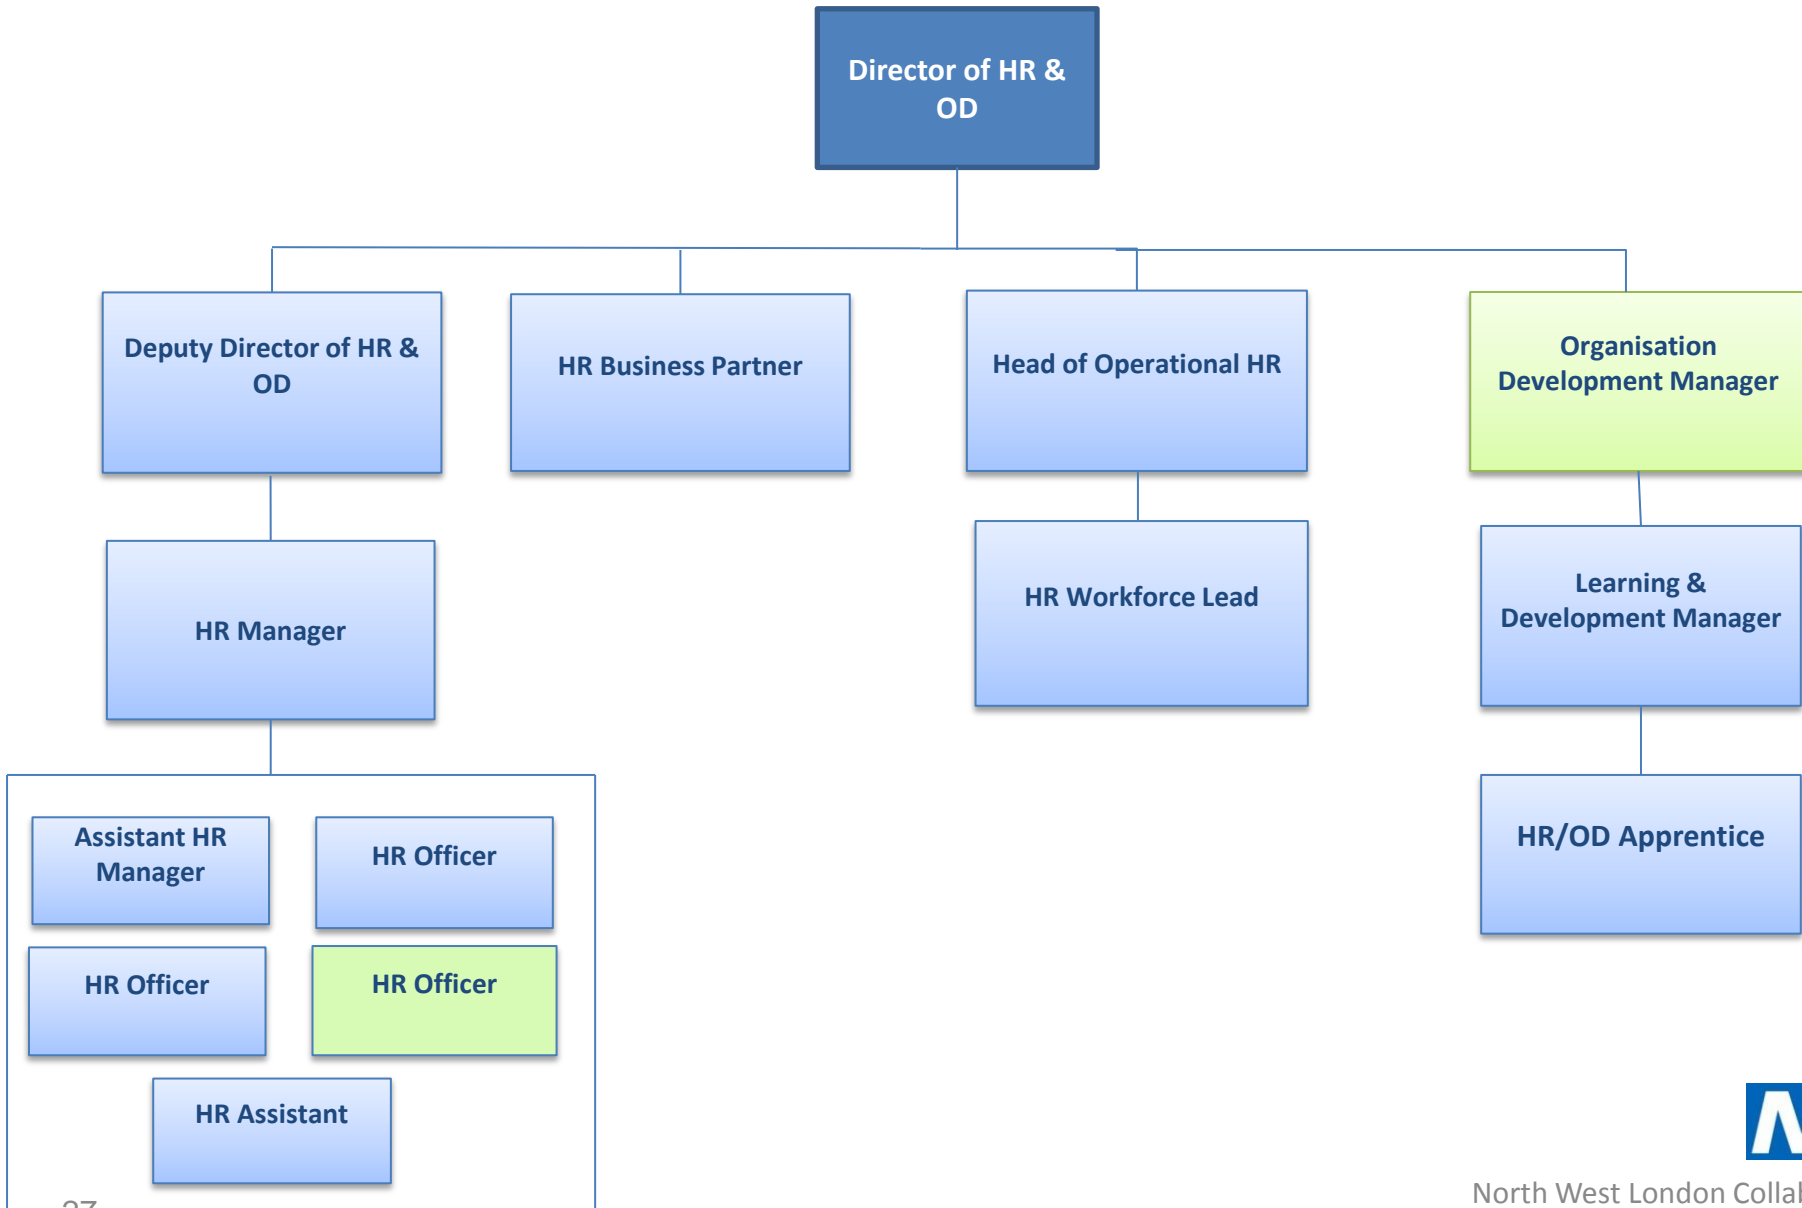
Director of HR & OD

Deputy Director of HR & OD

HR Business Partner

Head of Operational HR

Organisation Development Manager

HR Manager

HR Workforce Lead

Learning & Development Manager

Assistant HR Manager

HR Officer

HR Officer

HR Officer

HR Assistant

HR/OD Apprentice

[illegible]

North West London Collal